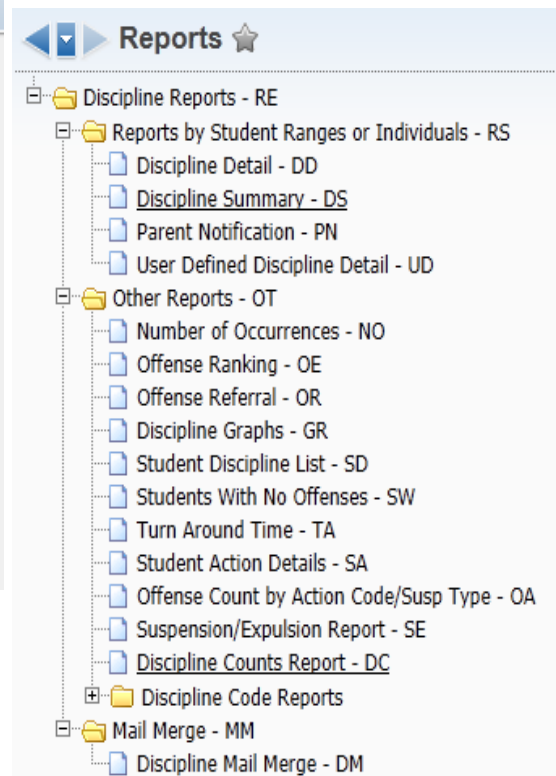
Reports

Discipline Reports - RE
Reports by Student Ranges or Individuals - RS
Discipline Detail - DD
Discipline Summary - DS
Parent Notification - PN
User Defined Discipline Detail - UD
Other Reports - OT
Number of Occurrences - NO
Offense Ranking - OE
Offense Referral - OR
Discipline Graphs - GR
Student Discipline List - SD
Students With No Offenses - SW
Turn Around Time - TA
Student Action Details - SA
Offense Count by Action Code/Susp Type - OA
Suspension/Expulsion Report - SE
Discipline Counts Report - DC
Discipline Code Reports
Mail Merge - MM
Discipline Mail Merge - DM